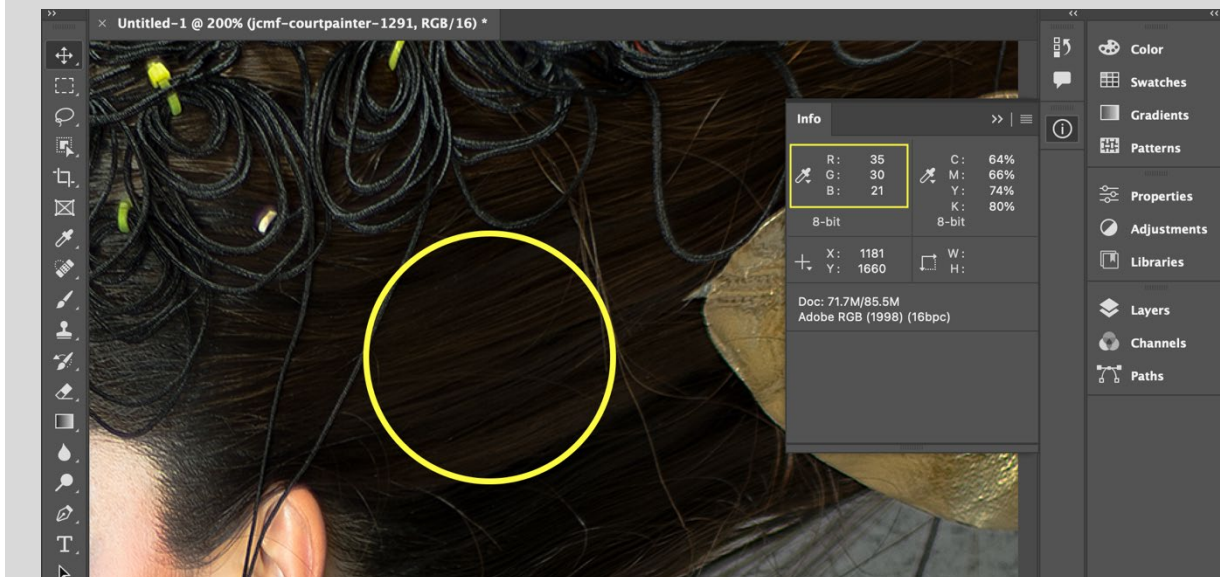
Untitled-1 @ 200% (jcmf-courtpainter-1291, RGB/16) *

Info

| R: | 35 | C: | 64% |
|---|---|---|---|
| G: | 30 | M: | 66% |
| B: | 21 | Y: | 74% |
| | | K: | 80% |
| 8-bit | | 8-bit | |

X: 1181
Y: 1660
W:
H:

Doc: 71.7M/85.5M
Adobe RGB (1998) (16bpc)

Color
Swatches
Gradients
Patterns
Properties
Adjustments
Libraries
Layers
Channels
Paths